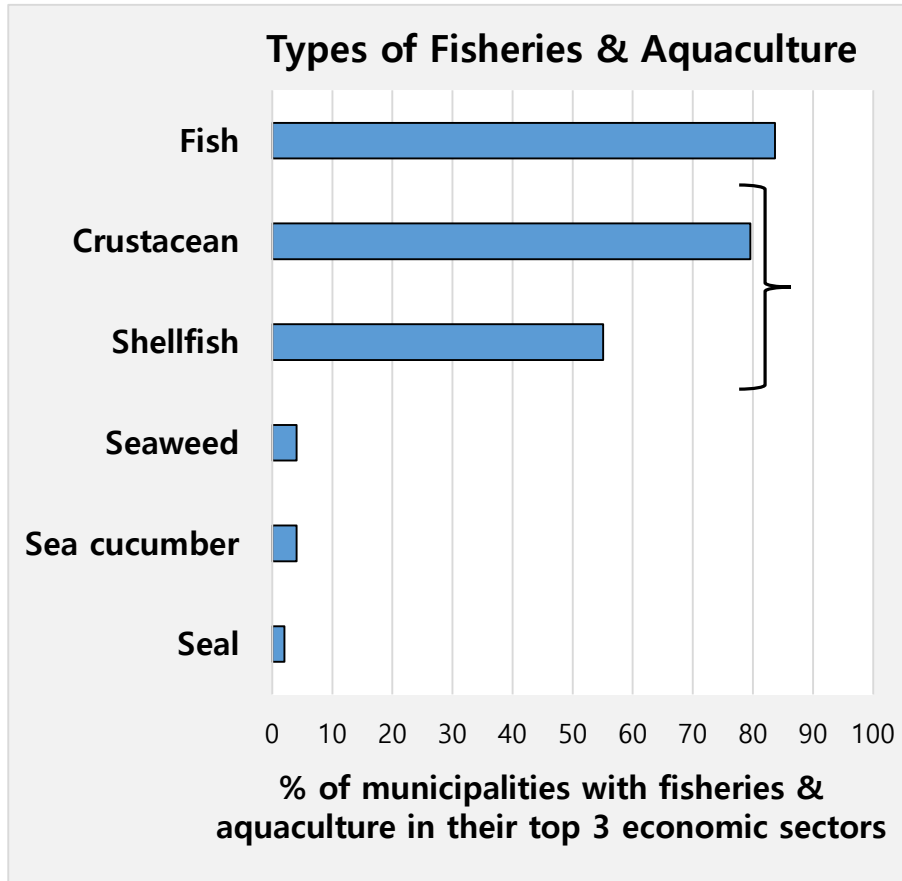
Types of Fisheries & Aquaculture

Fish
Crustacean
Shellfish
Seaweed
Sea cucumber
Seal

0 10 20 30 40 50 60 70 80 90 100

% of municipalities with fisheries & aquaculture in their top 3 economic sectors